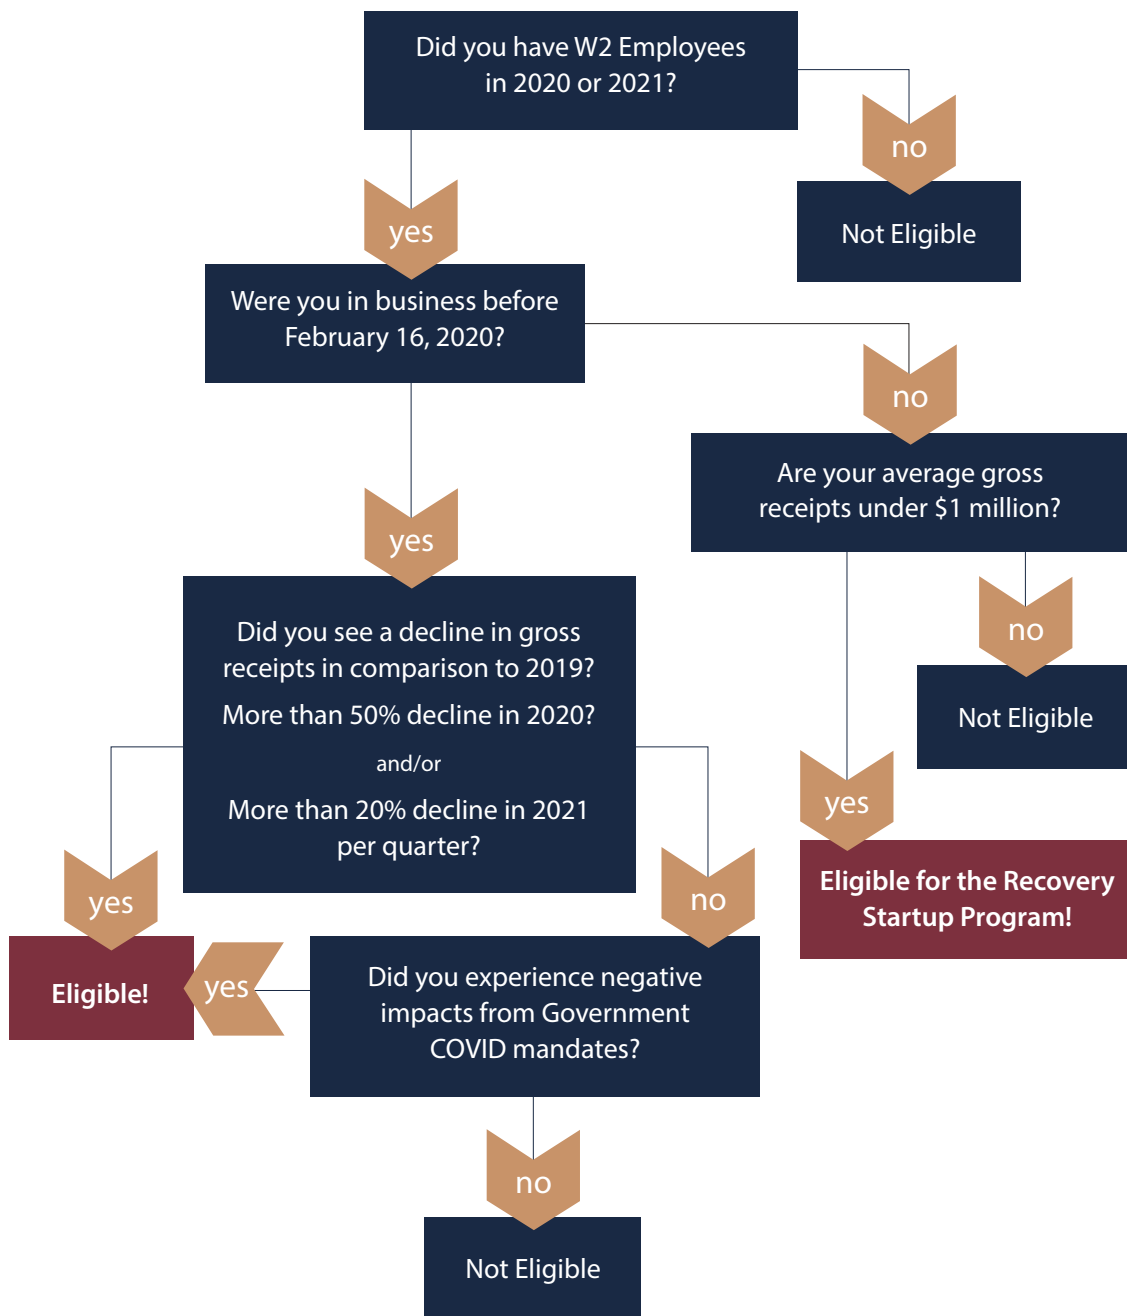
Did you have W2 Employees in 2020 or 2021?

no

Not Eligible

yes

Were you in business before February 16, 2020?

no

Are your average gross receipts under $1 million?

no

Not Eligible

yes

Eligible for the Recovery Startup Program!

yes

Did you see a decline in gross receipts in comparison to 2019?

More than 50% decline in 2020?

and/or

More than 20% decline in 2021 per quarter?

yes

Eligible!

no

yes

Did you experience negative impacts from Government COVID mandates?

no

Not Eligible